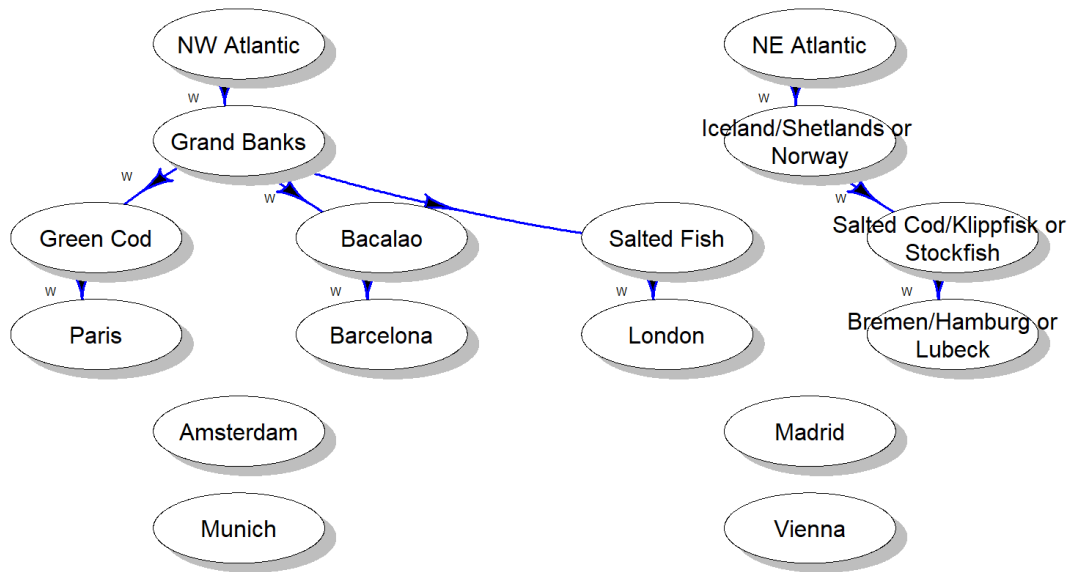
NW Atlantic

w

Grand Banks

w

Green Cod

w

Paris

w

Bacalao

w

Barcelona

Salted Fish

w

London

Amsterdam

Munich

NE Atlantic

w

Iceland/Shetlands or Norway

w

Salted Cod/Klippfisk or Stockfish

w

Bremen/Hamburg or Lubeck

Madrid

Vienna